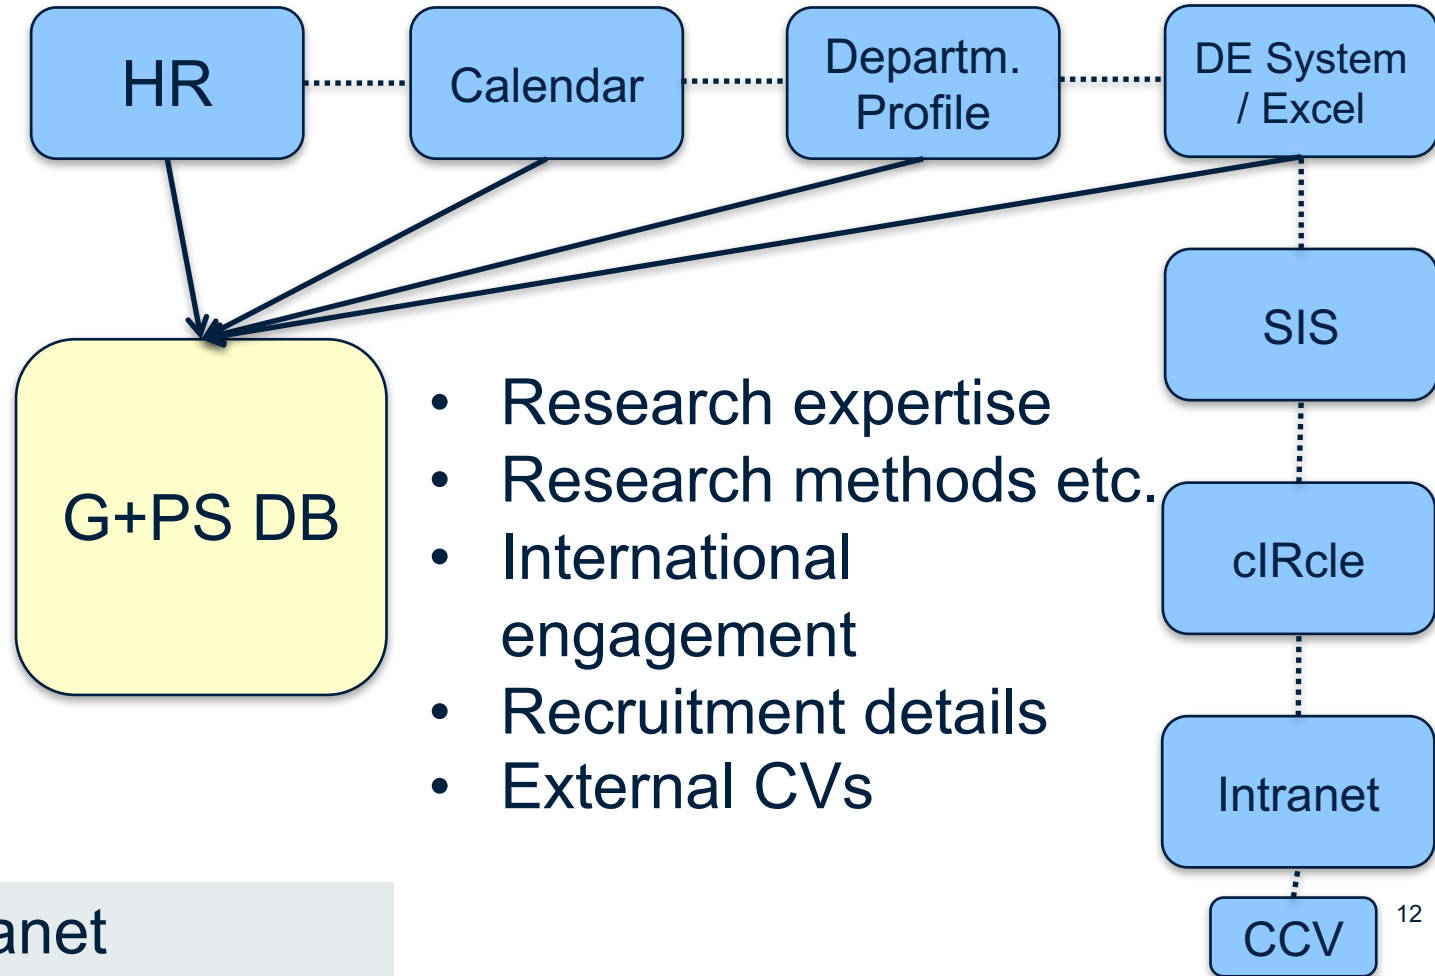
HR

Calendar

Departm. Profile

DE System / Excel

SIS

G+PS DB

• Research expertise
• Research methods etc.
• International engagement
• Recruitment details
• External CVs

cIRcle

Intranet

anet

CCV

12